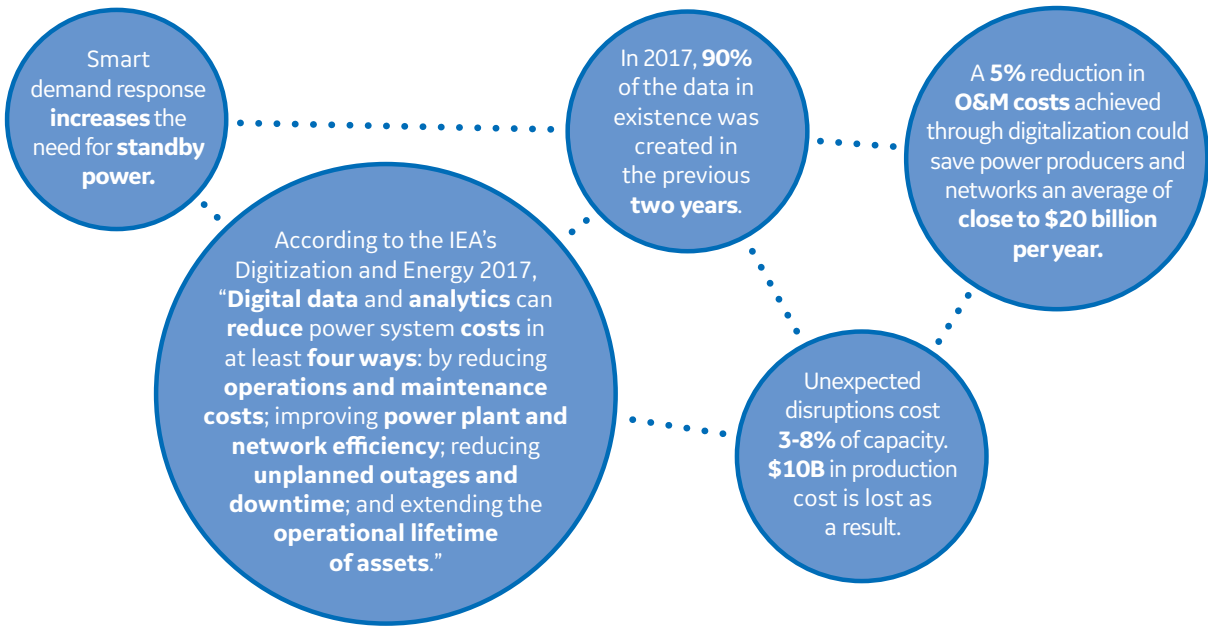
Smart demand response increases the need for standby power.

In 2017, 90% of the data in existence was created in the previous two years.

A 5% reduction in O&M costs achieved through digitalization could save power producers and networks an average of close to $20 billion per year.

According to the IEA's Digitization and Energy 2017, "Digital data and analytics can reduce power system costs in at least four ways: by reducing operations and maintenance costs; improving power plant and network efficiency; reducing unplanned outages and downtime; and extending the operational lifetime of assets."

Unexpected disruptions cost 3-8% of capacity. $10B in production cost is lost as a result.